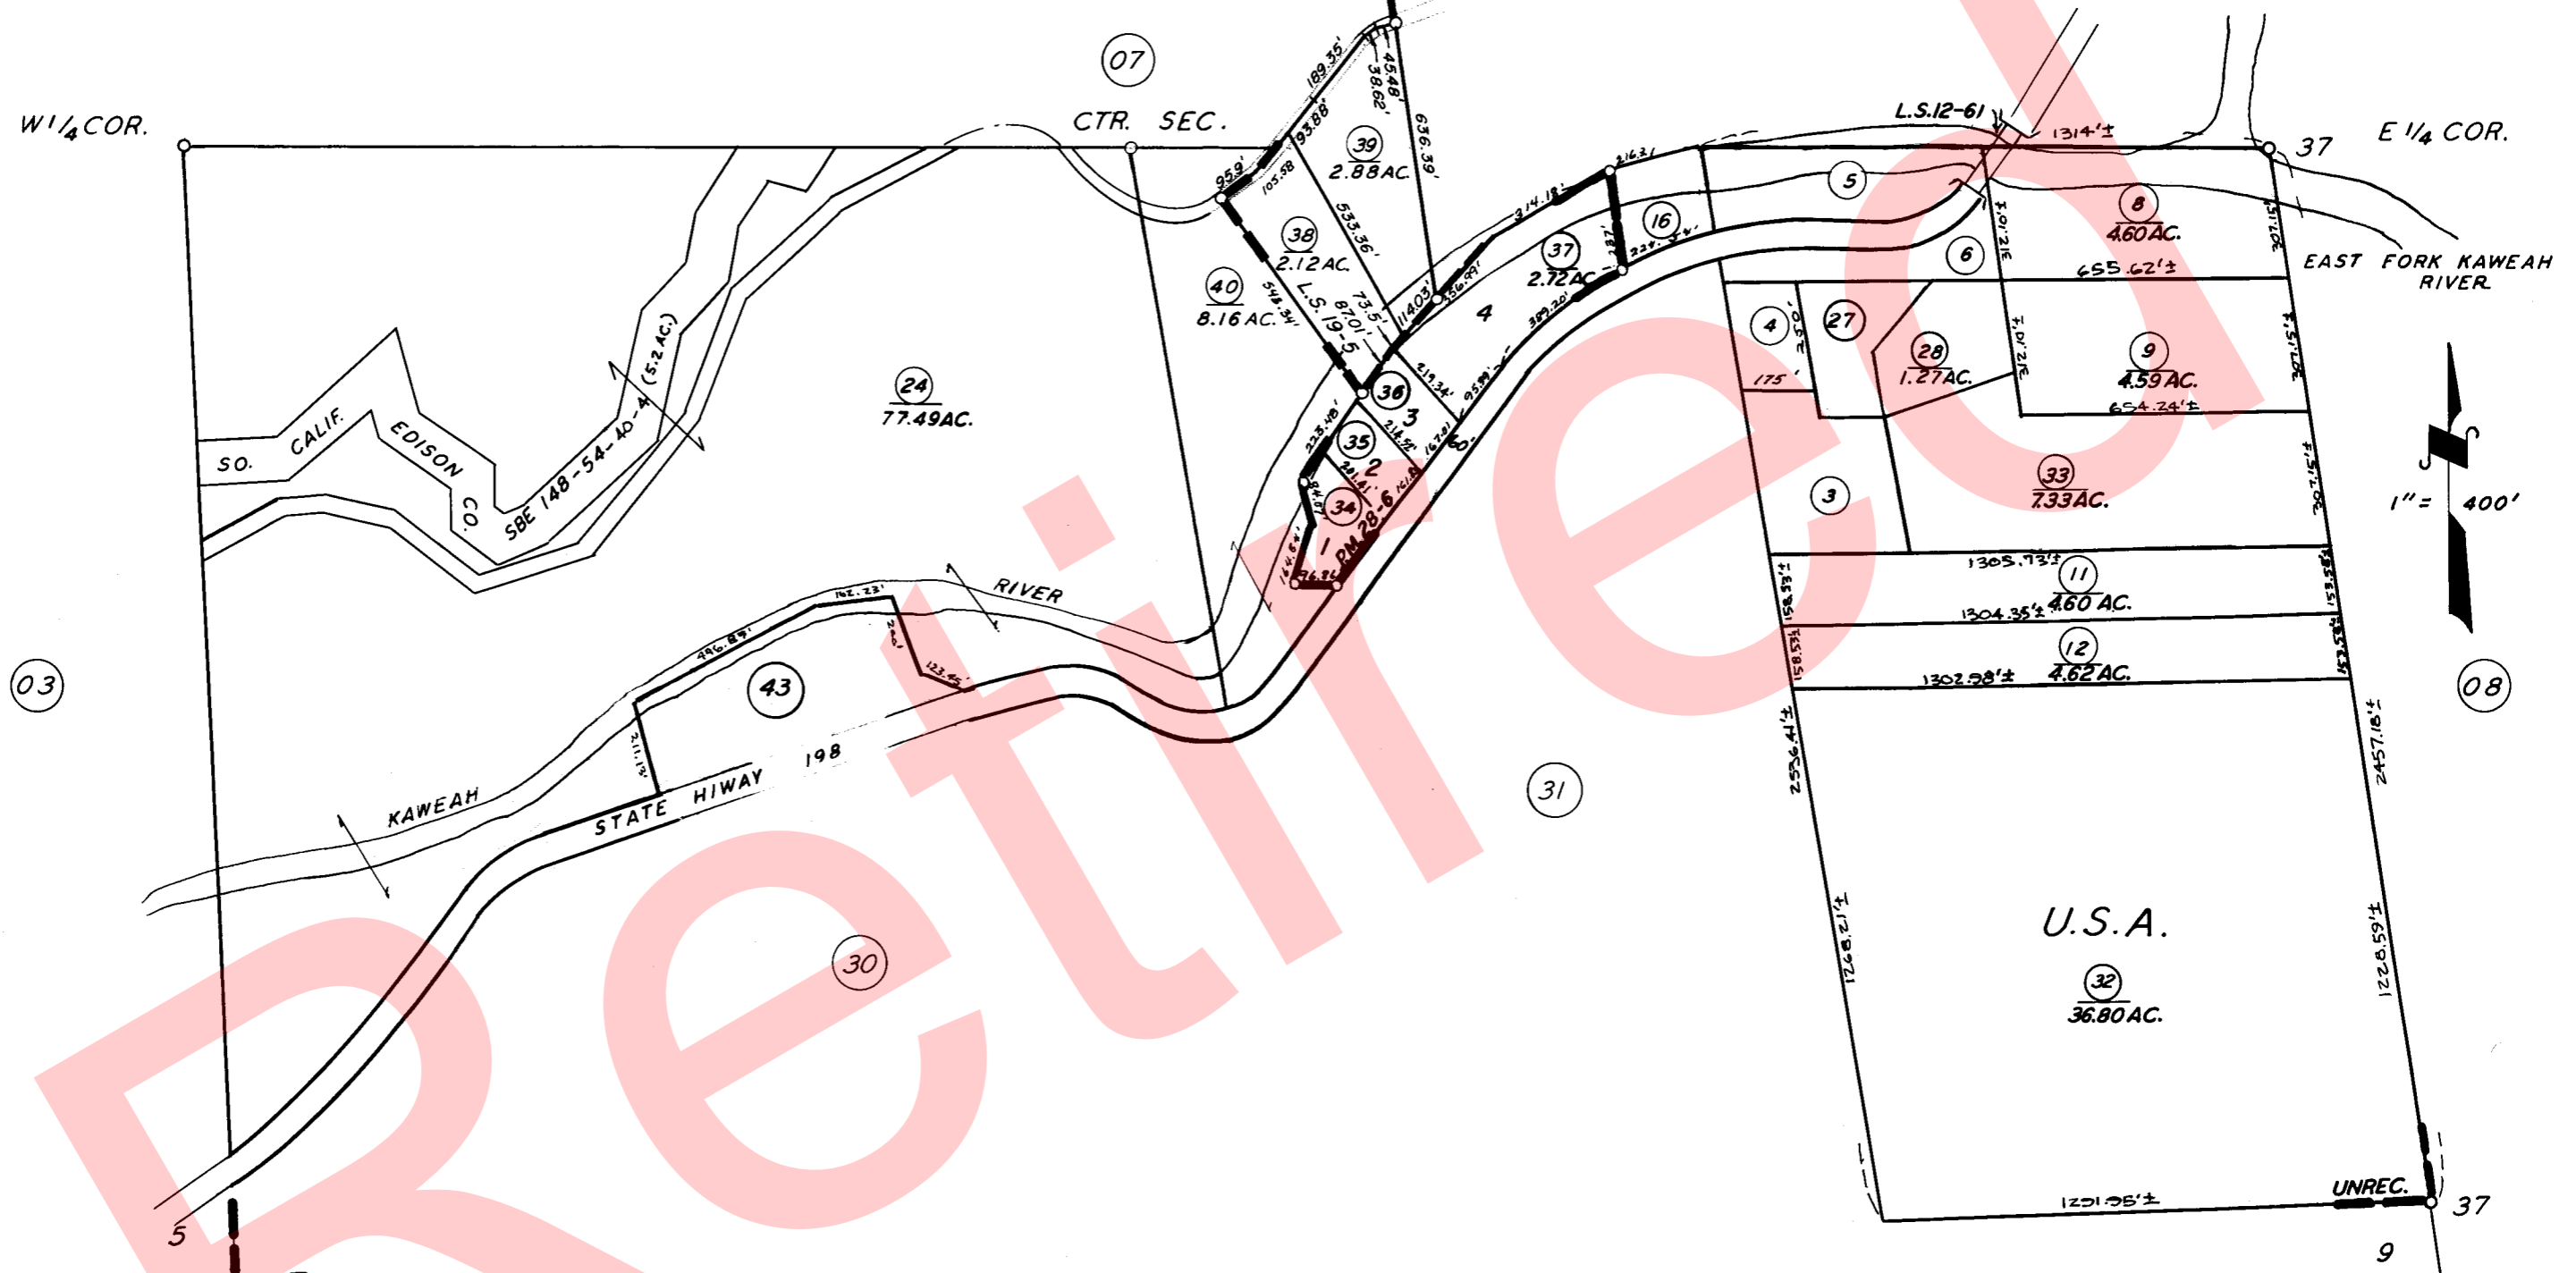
Retired

W 1/4 COR.

07

CTR. SEC.

L.S. 12-61

1314'±

37

E 1/4 COR.

189.35'

45.48'

38.62'

636.39'

93.88'

39

2.88 AC.

95.9'

105.58

533.36'

38

2.12 AC.

40

8.16 AC.

548.34'

L.S. 19-5

73.5'

87.01'

114.03'

156.99'

214.18'

216.31'

37

2.72 AC.

16

224.34'

5

8

4.60 AC.

6

655.62'±

312.10'±

307.15'±

EAST FORK KAWEAH RIVER

4

389.20'

4

250'

175'

27

28

1.27 AC.

312.10'±

9

4.59 AC.

654.24'±

307.15'±

36

3

219.34'

95.89'

24

77.49 AC.

SO. CALIF. EDISON CO.

SBE 148-54-40-4 (5.2 AC.)

35

223.48'

214.54'

2

201.41'

34

167.01'

60.

PM 28-6

1

161.8'

164.64'

76.86'

3

33

7.33 AC.

302.15'±

1"= 400'

1305.73'±

11

4.60 AC.

158.53'±

1304.35'±

158.53'±

12

4.62 AC.

158.53'±

1302.98'±

158.53'±

03

08

RIVER

162.23'

496.83'

20.0'

123.45'

43

211.13'

KAWEAH

STATE HIWAY 198

31

2536.41'±

2457.18'±

U.S.A.

32

36.80 AC.

1268.21'±

1228.59'±

30

UNREC.

1251.95'±

37

5

9